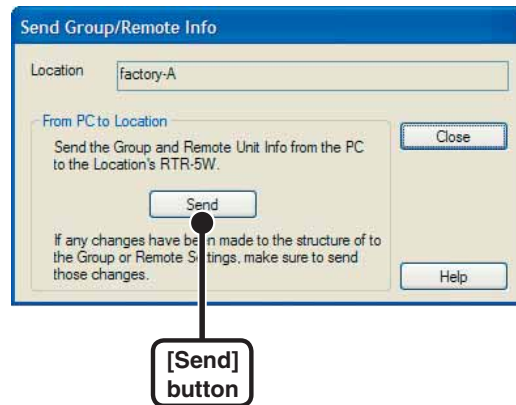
Send Group/Remote Info

Location factory-A

From PC to Location

Send the Group and Remote Unit Info from the PC to the Location's RTR-5W.

Send

If any changes have been made to the structure of to the Group or Remote Settings, make sure to send those changes.

Close

Help

[Send] button